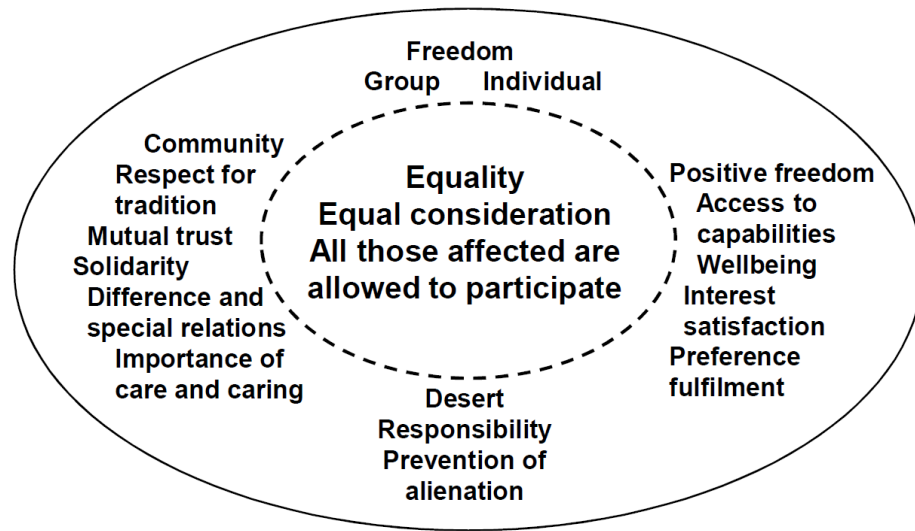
Freedom
Group Individual

Community
Respect for tradition
Mutual trust
Solidarity
Difference and special relations
Importance of care and caring

Equality
Equal consideration
All those affected are allowed to participate

Positive freedom
Access to capabilities
Wellbeing
Interest satisfaction
Preference fulfilment

Desert
Responsibility
Prevention of alienation